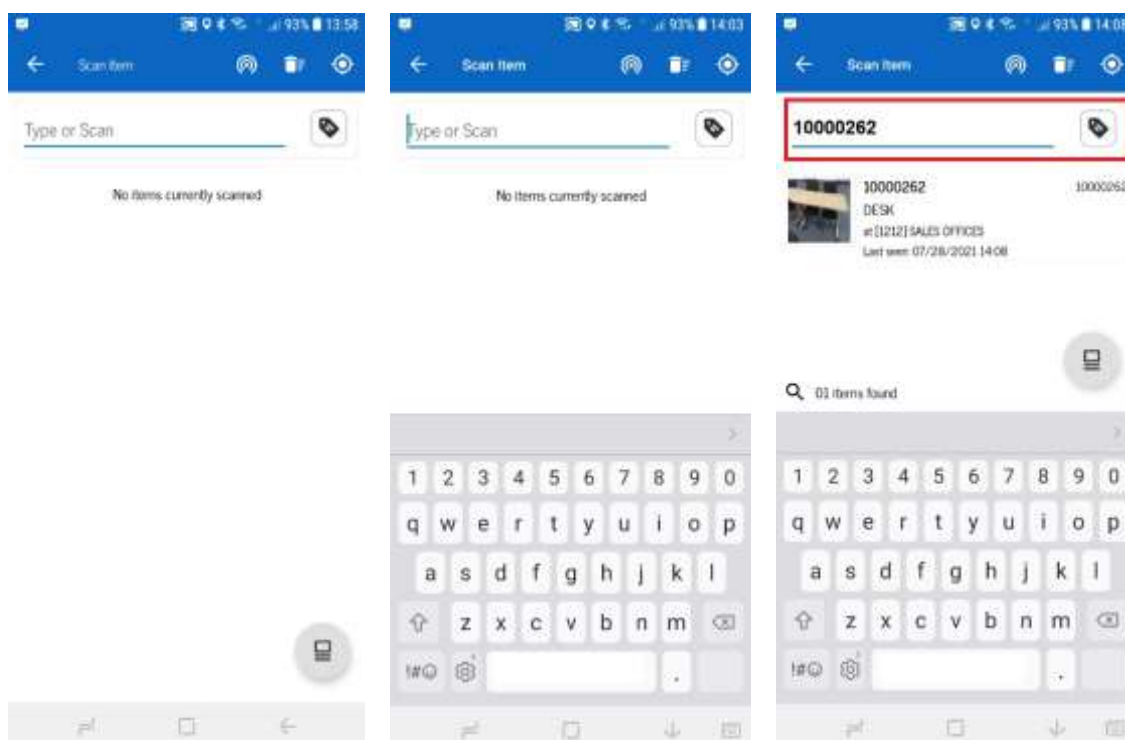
93% 13:58

Scan Item

Type or Scan

No items currently scanned

93% 14:03

Scan Item

Type or Scan

No items currently scanned

1 2 3 4 5 6 7 8 9 0
q w e r t y u i o p
a s d f g h j k l
z x c v b n m
!#☺ .

93% 14:08

Scan Item

10000262

10000262
DESK
at [1212] SALES OFFICES
Last seen: 07/28/2021 14:08

10000262

01 items found

1 2 3 4 5 6 7 8 9 0
q w e r t y u i o p
a s d f g h j k l
z x c v b n m
!#☺ .